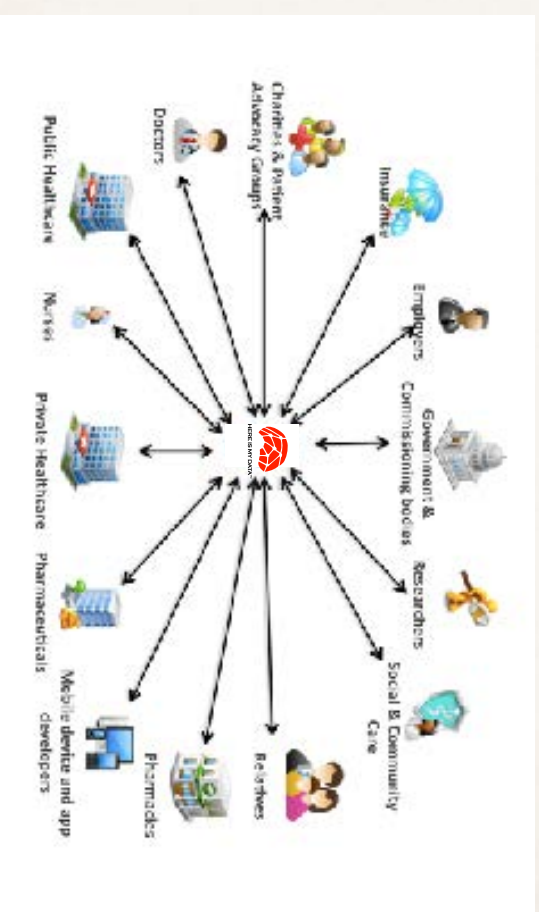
Insurance

Employers

Government & Commissioning bodies

Researchers

Social & Community Care

Relatives

Pharmacies

Mobile device and app developers

Pharmaceuticals

Private Healthcare

Nurses

Public Healthcare

Doctors

Charities & Patient Advocacy Groups

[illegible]